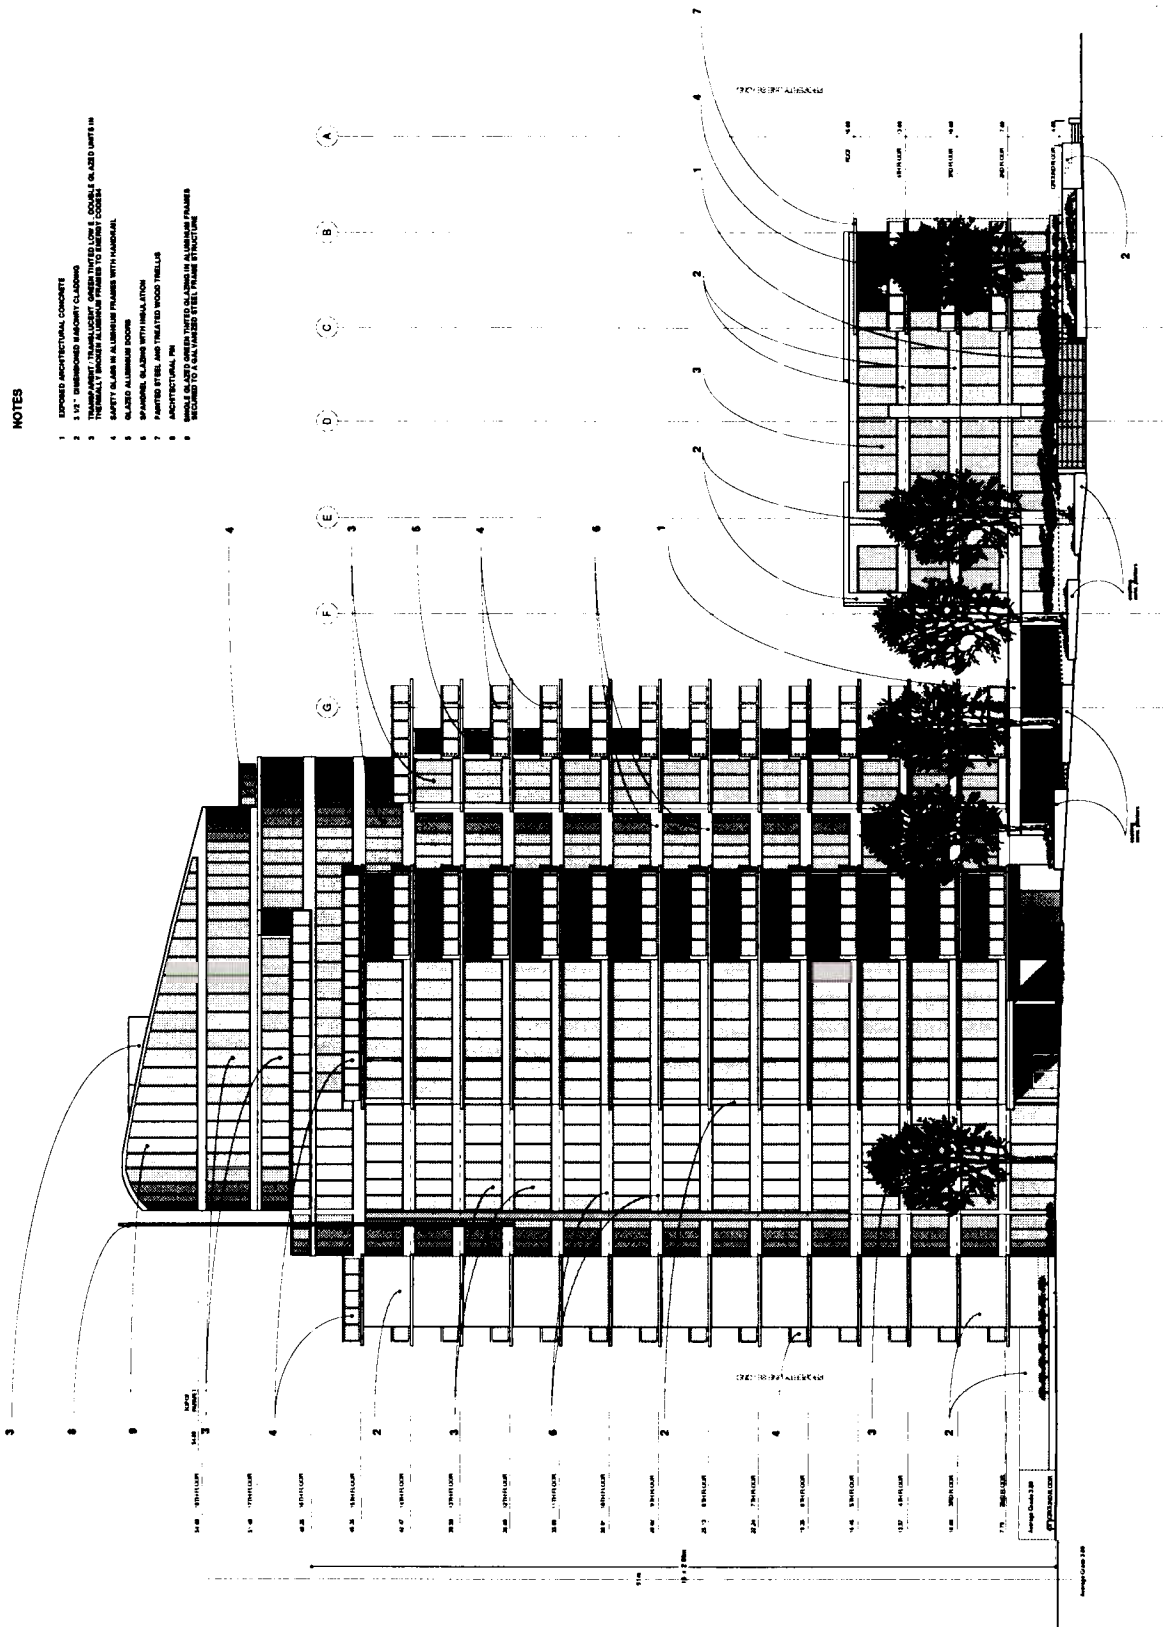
NOTES

1 EXPOSED ARCHITECTURAL CONCRETE
2 3 1/2" DIMENSIONED MASONRY CLADDING
3 TRANSPARENT / TRANSLUCENT GREEN TINTED LOW E DOUBLE GLAZED UNITS IN THERMALLY BROKEN ALUMINUM FRAMES TO ENERGY CODES
4 SAFETY GLASS IN ALUMINUM FRAMES WITH HANDRAIL
5 GLAZED ALUMINUM DOORS
6 SPANDREL GLAZING WITH INSULATION
7 PAINTED STEEL AND TREATED WOOD TRELLIS
8 ARCHITECTURAL FIN
9 SINGLE GLAZED GREEN TINTED GLAZING IN ALUMINUM FRAMES SECURED TO A GALVANIZED STEEL FRAME STRUCTURE

A B C D E F G

1 2 3 4 5 6 7 8 9

ROOF
4TH FLOOR
3RD FLOOR
2ND FLOOR
GROUND FLOOR

19TH FLOOR
17TH FLOOR
16TH FLOOR
15TH FLOOR
14TH FLOOR
13TH FLOOR
12TH FLOOR
11TH FLOOR
10TH FLOOR
9TH FLOOR
8TH FLOOR
7TH FLOOR
6TH FLOOR
5TH FLOOR
4TH FLOOR
3RD FLOOR
2ND FLOOR
GROUND FLOOR

Average Grade 3.00

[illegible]